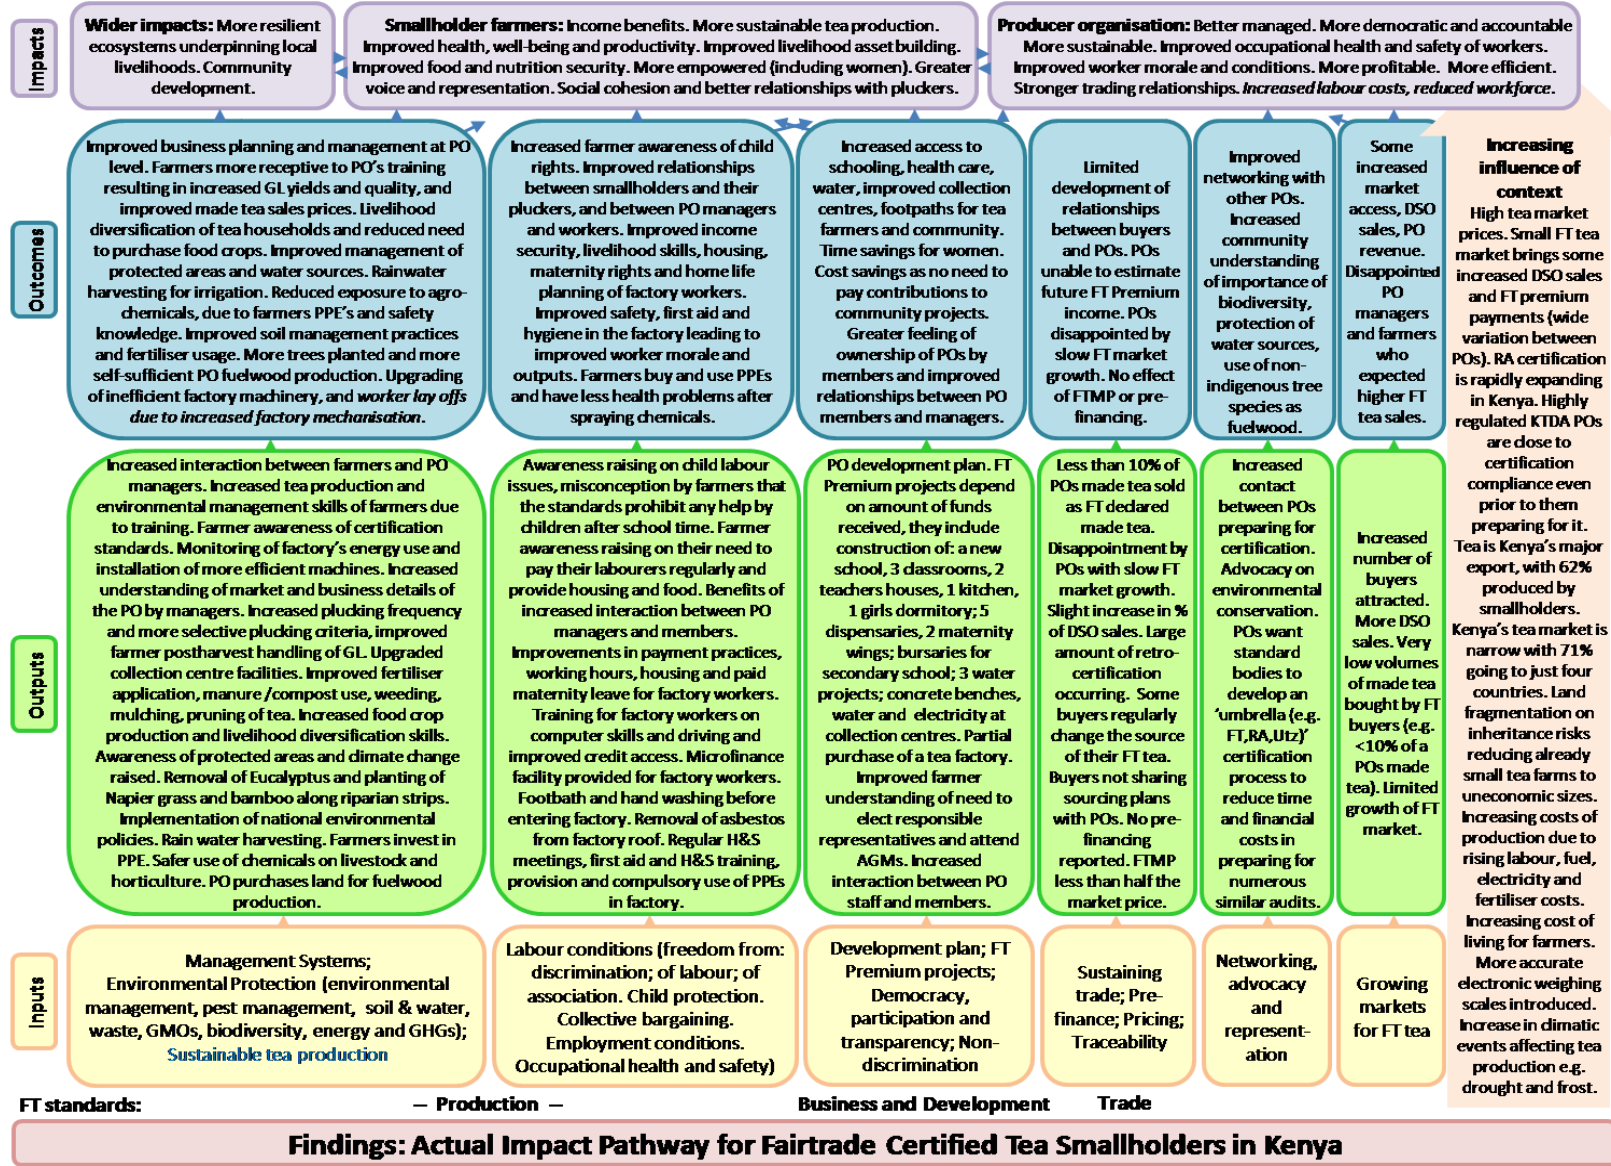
Impacts

**Wider impacts:** More resilient ecosystems underpinning local livelihoods. Community development.

**Smallholder farmers:** Income benefits. More sustainable tea production. Improved health, well-being and productivity. Improved livelihood asset building. Improved food and nutrition security. More empowered (including women). Greater voice and representation. Social cohesion and better relationships with pluckers.

**Producer organisation:** Better managed. More democratic and accountable More sustainable. Improved occupational health and safety of workers. Improved worker morale and conditions. More profitable. More efficient. Stronger trading relationships. *Increased labour costs, reduced workforce.*

Outcomes

Improved business planning and management at PO level. Farmers more receptive to PO's training resulting in increased GL yields and quality, and improved made tea sales prices. Livelihood diversification of tea households and reduced need to purchase food crops. Improved management of protected areas and water sources. Rainwater harvesting for irrigation. Reduced exposure to agro-chemicals, due to farmers PPE's and safety knowledge. Improved soil management practices and fertiliser usage. More trees planted and more self-sufficient PO fuelwood production. Upgrading of inefficient factory machinery, and *worker lay offs due to increased factory mechanisation.*

Increased farmer awareness of child rights. Improved relationships between smallholders and their pluckers, and between PO managers and workers. Improved income security, livelihood skills, housing, maternity rights and home life planning of factory workers. Improved safety, first aid and hygiene in the factory leading to improved worker morale and outputs. Farmers buy and use PPEs and have less health problems after spraying chemicals.

Increased access to schooling, health care, water, improved collection centres, footpaths for tea farmers and community. Time savings for women. Cost savings as no need to pay contributions to community projects. Greater feeling of ownership of POs by members and improved relationships between PO members and managers.

Limited development of relationships between buyers and POs. POs unable to estimate future FT Premium income. POs disappointed by slow FT market growth. No effect of FTMP or pre-financing.

Improved networking with other POs. Increased community understanding of importance of biodiversity, protection of water sources, use of non-indigenous tree species as fuelwood.

Some increased market access, DSO sales, PO revenue. Disappointed PO managers and farmers who expected higher FT tea sales.

**Increasing influence of context**
High tea market prices. Small FT tea market brings some increased DSO sales and FT premium payments (wide variation between POs). RA certification is rapidly expanding in Kenya. Highly regulated KTDA POs are close to certification compliance even prior to them preparing for it. Tea is Kenya's major export, with 62% produced by smallholders. Kenya's tea market is narrow with 71% going to just four countries. Land fragmentation on inheritance risks reducing already small tea farms to uneconomic sizes. Increasing costs of production due to rising labour, fuel, electricity and fertiliser costs. Increasing cost of living for farmers. More accurate electronic weighing scales introduced. Increase in climatic events affecting tea production e.g. drought and frost.

Outputs

Increased interaction between farmers and PO managers. Increased tea production and environmental management skills of farmers due to training. Farmer awareness of certification standards. Monitoring of factory's energy use and installation of more efficient machines. Increased understanding of market and business details of the PO by managers. Increased plucking frequency and more selective plucking criteria, improved farmer postharvest handling of GL. Upgraded collection centre facilities. Improved fertiliser application, manure /compost use, weeding, mulching, pruning of tea. Increased food crop production and livelihood diversification skills. Awareness of protected areas and climate change raised. Removal of Eucalyptus and planting of Napier grass and bamboo along riparian strips. Implementation of national environmental policies. Rain water harvesting. Farmers invest in PPE. Safer use of chemicals on livestock and horticulture. PO purchases land for fuelwood production.

Awareness raising on child labour issues, misconception by farmers that the standards prohibit any help by children after school time. Farmer awareness raising on their need to pay their labourers regularly and provide housing and food. Benefits of increased interaction between PO managers and members. Improvements in payment practices, working hours, housing and paid maternity leave for factory workers. Training for factory workers on computer skills and driving and improved credit access. Microfinance facility provided for factory workers. Footbath and hand washing before entering factory. Removal of asbestos from factory roof. Regular H&S meetings, first aid and H&S training, provision and compulsory use of PPEs in factory.

PO development plan. FT Premium projects depend on amount of funds received, they include construction of: a new school, 3 classrooms, 2 teachers houses, 1 kitchen, 1 girls dormitory; 5 dispensaries, 2 maternity wings; bursaries for secondary school; 3 water projects; concrete benches, water and electricity at collection centres. Partial purchase of a tea factory. Improved farmer understanding of need to elect responsible representatives and attend AGMs. Increased interaction between PO staff and members.

Less than 10% of POs made tea sold as FT declared made tea. Disappointment by POs with slow FT market growth. Slight increase in % of DSO sales. Large amount of retro-certification occurring. Some buyers regularly change the source of their FT tea. Buyers not sharing sourcing plans with POs. No pre-financing reported. FTMP less than half the market price.

Increased contact between POs preparing for certification. Advocacy on environmental conservation. POs want standard bodies to develop an 'umbrella (e.g. FT,RA,Utz)' certification process to reduce time and financial costs in preparing for numerous similar audits.

Increased number of buyers attracted. More DSO sales. Very low volumes of made tea bought by FT buyers (e.g. <10% of a POs made tea). Limited growth of FT market.

Inputs

Management Systems; Environmental Protection (environmental management, pest management, soil & water, waste, GMOs, biodiversity, energy and GHGs); Sustainable tea production

Labour conditions (freedom from: discrimination; of labour; of association. Child protection. Collective bargaining. Employment conditions. Occupational health and safety)

Development plan; FT Premium projects; Democracy, participation and transparency; Non-discrimination

Sustaining trade; Pre-finance; Pricing; Traceability

Networking, advocacy and represent-ation

Growing markets for FT tea

FT standards: — Production — Business and Development Trade

Findings: Actual Impact Pathway for Fairtrade Certified Tea Smallholders in Kenya